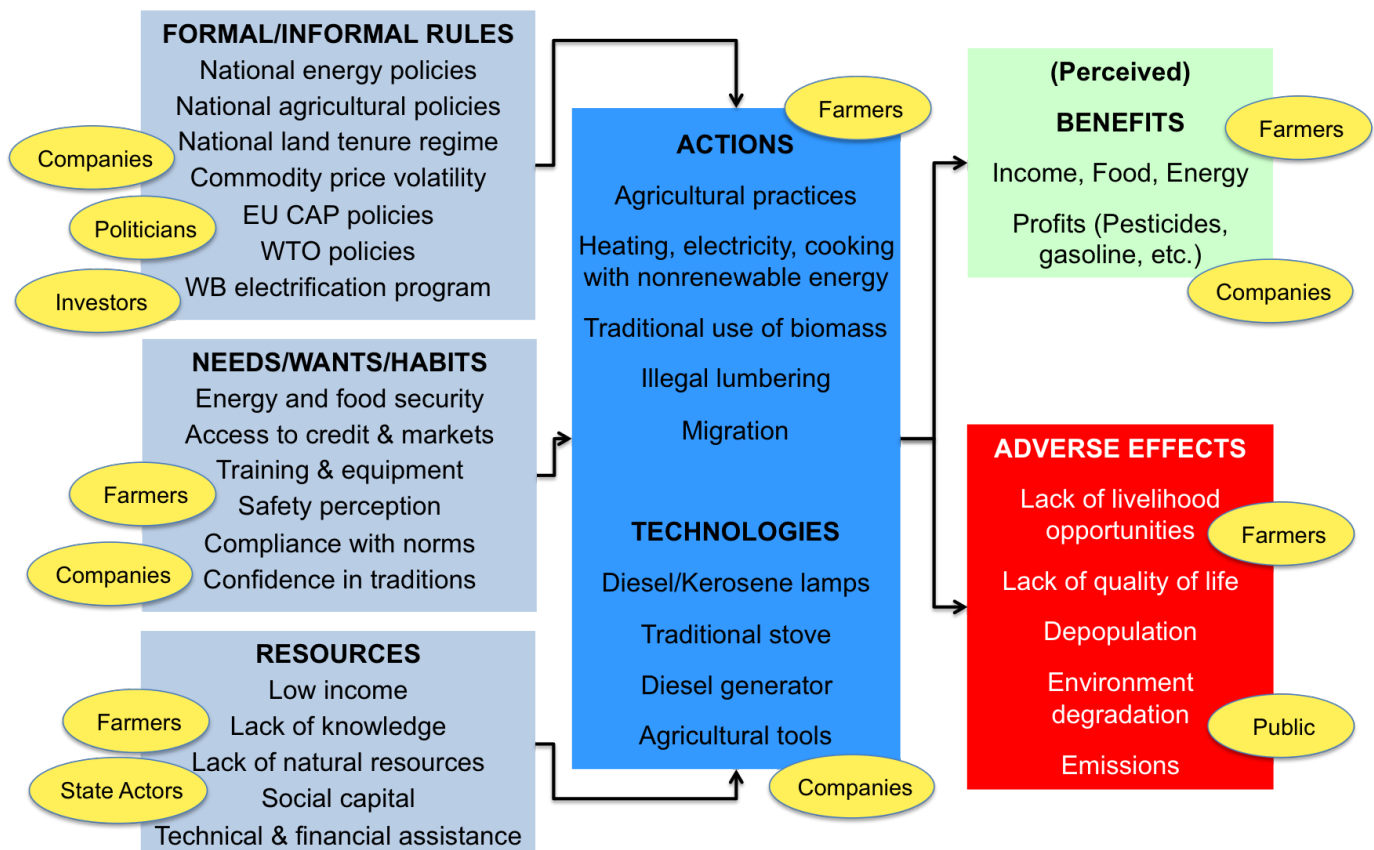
FORMAL/INFORMAL RULES
National energy policies
National agricultural policies
National land tenure regime
Commodity price volatility
EU CAP policies
WTO policies
WB electrification program

Companies
Politicians
Investors

NEEDS/WANTS/HABITS
Energy and food security
Access to credit & markets
Training & equipment
Safety perception
Compliance with norms
Confidence in traditions

Farmers
Companies

RESOURCES
Low income
Lack of knowledge
Lack of natural resources
Social capital
Technical & financial assistance

Farmers
State Actors

Farmers

ACTIONS
Agricultural practices
Heating, electricity, cooking with nonrenewable energy
Traditional use of biomass
Illegal lumbering
Migration

TECHNOLOGIES
Diesel/Kerosene lamps
Traditional stove
Diesel generator
Agricultural tools

Companies

(Perceived)
BENEFITS
Income, Food, Energy
Profits (Pesticides, gasoline, etc.)

Farmers
Companies

ADVERSE EFFECTS
Lack of livelihood opportunities
Lack of quality of life
Depopulation
Environment degradation
Emissions

Farmers
Public